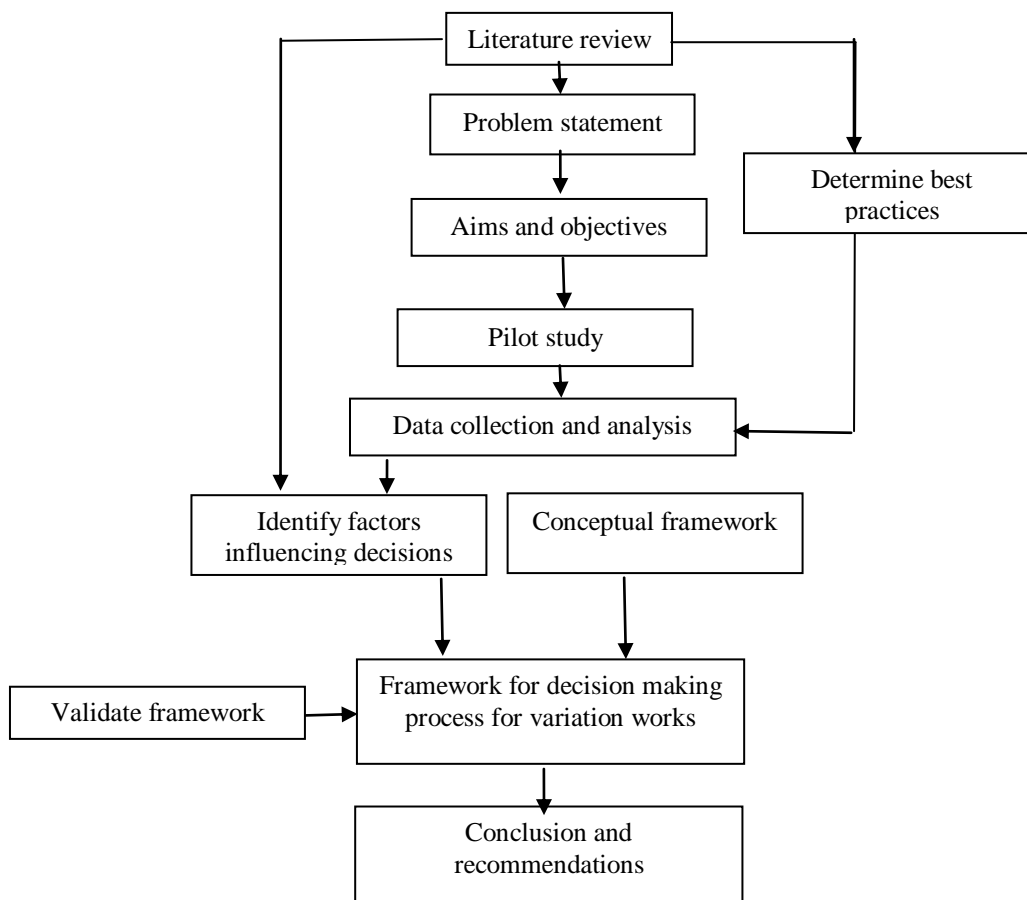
Literature review

Problem statement

Determine best practices

Aims and objectives

Pilot study

Data collection and analysis

Identify factors influencing decisions

Conceptual framework

Validate framework

Framework for decision making process for variation works

Conclusion and recommendations